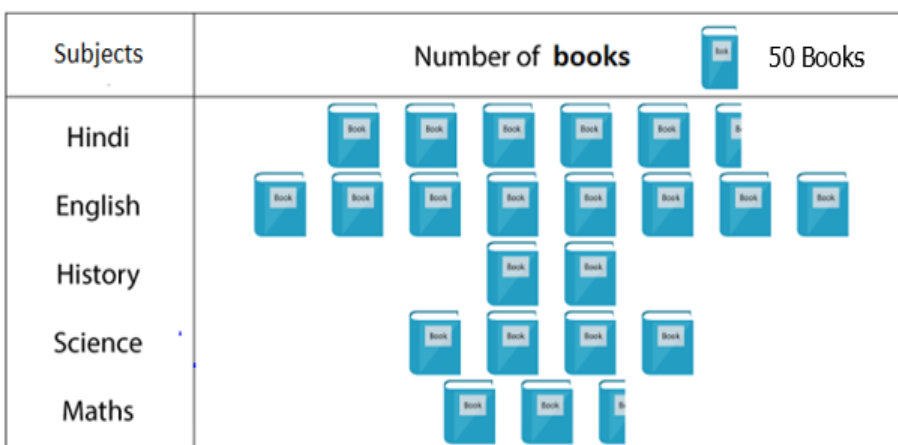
| Subjects | Number of **books** Book 50 Books |
|---|---|
| Hindi | Book Book Book Book Book B |
| English | Book Book Book Book Book Book Book Book |
| History | Book Book |
| Science | Book Book Book Book |
| Maths | Book Book B |